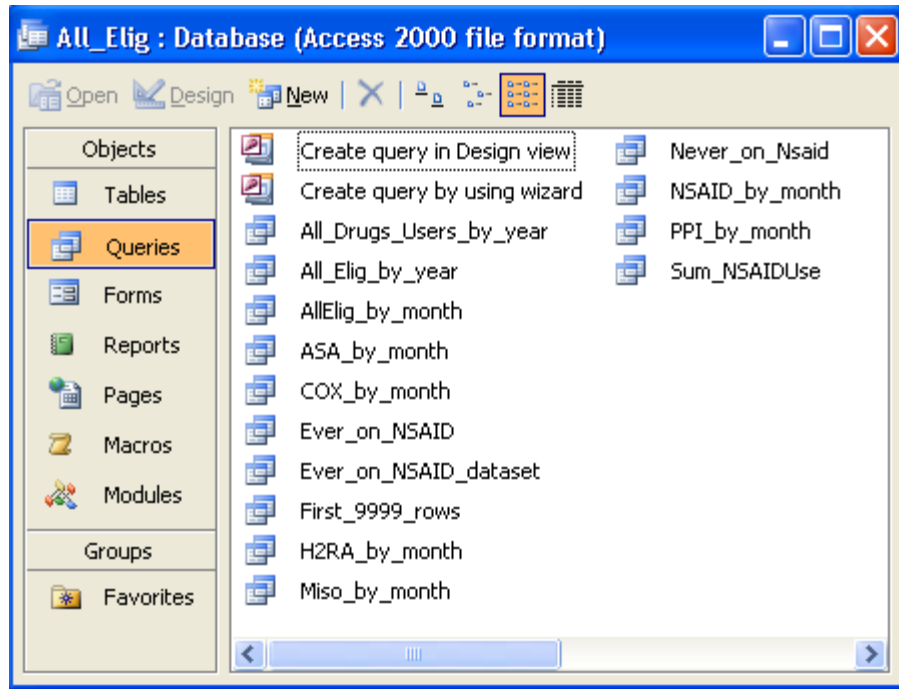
All_Elig : Database (Access 2000 file format)

Open Design New

Objects
Tables
Queries
Forms
Reports
Pages
Macros
Modules
Groups
Favorites

Create query in Design view
Create query by using wizard
All_Drugs_Users_by_year
All_Elig_by_year
AllElig_by_month
ASA_by_month
COX_by_month
Ever_on_NSAID
Ever_on_NSAID_dataset
First_9999_rows
H2RA_by_month
Miso_by_month
Never_on_Nsaid
NSAID_by_month
PPI_by_month
Sum_NSAIDUse